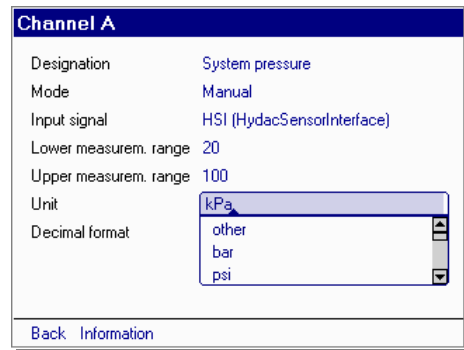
Channel A

| Designation | System pressure |
|---|---|
| Mode | Manual |
| Input signal | HSI (HydacSensorInterface) |
| Lower measurem. range | 20 |
| Upper measurem. range | 100 |
| Unit | kPa |
| Decimal format | |

other
bar
psi

Back Information